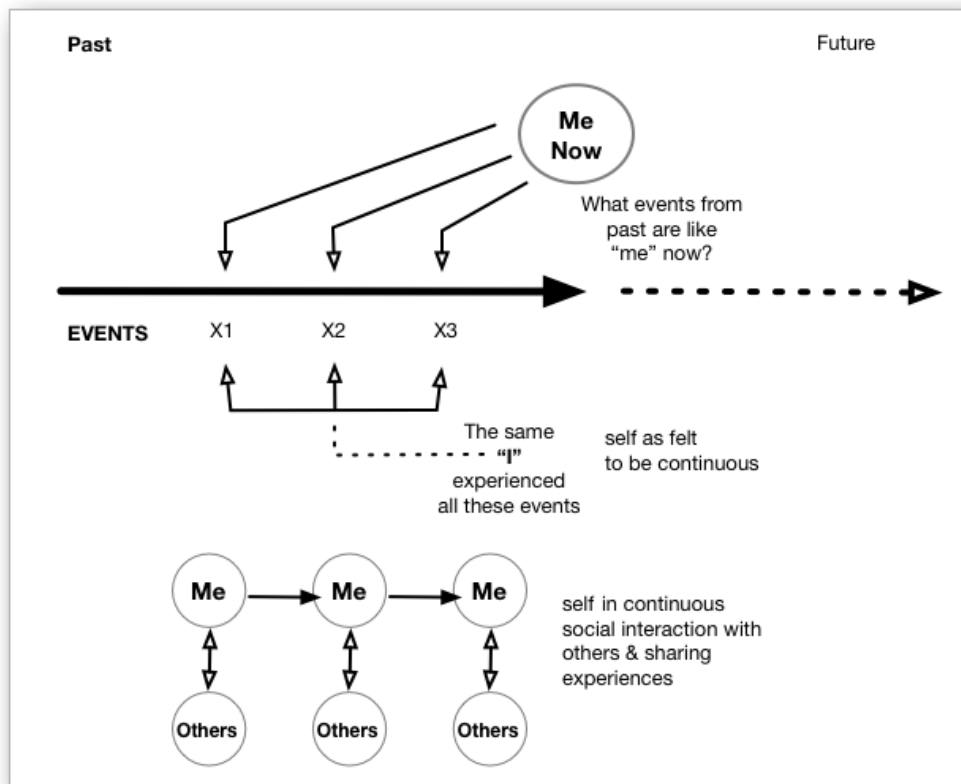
Past

Future

Me Now

What events from past are like "me" now?

EVENTS

X1

X2

X3

The same "I" experienced all these events

self as felt to be continuous

Me

Me

Me

self in continuous social interaction with others & sharing experiences

Others

Others

Others